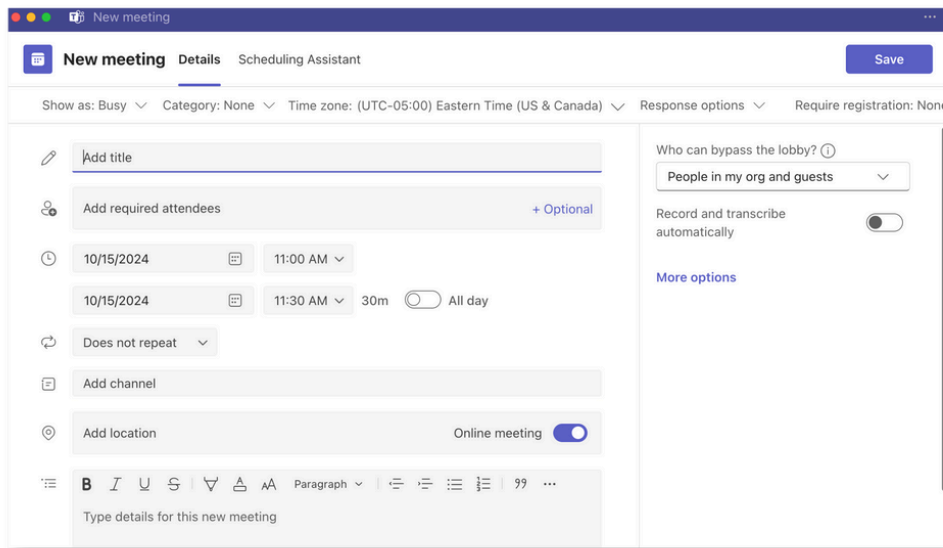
New meeting

New meeting Details Scheduling Assistant

Save

Show as: Busy Category: None Time zone: (UTC-05:00) Eastern Time (US & Canada) Response options Require registration: Non

Add title

Add required attendees

+ Optional

10/15/2024 11:00 AM

10/15/2024 11:30 AM 30m All day

Does not repeat

Add channel

Add location

Online meeting

B I U S A A Paragraph 99 ...

Type details for this new meeting

Who can bypass the lobby?

People in my org and guests

Record and transcribe automatically

More options